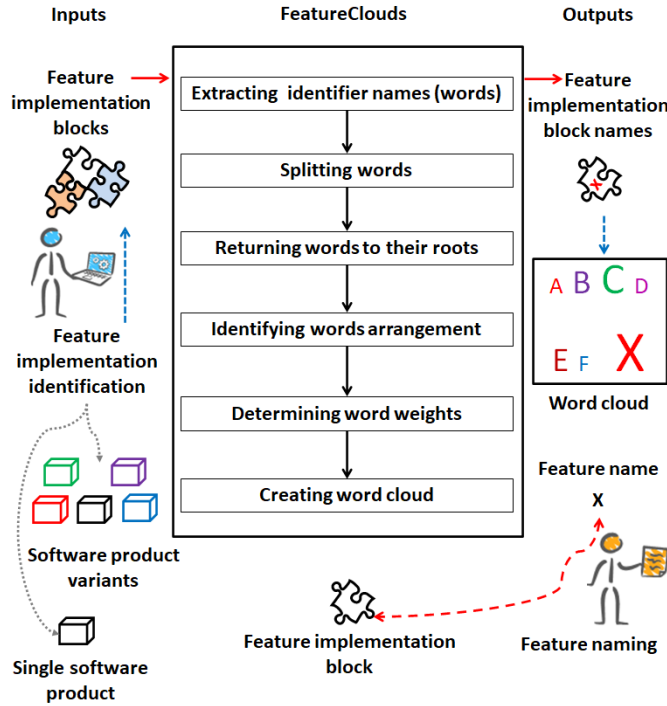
Inputs

FeatureClouds

Outputs

Feature implementation blocks

Extracting identifier names (words)

Feature implementation block names

Splitting words

Returning words to their roots

Identifying words arrangement

Determining word weights

Creating word cloud

Feature implementation identification

A B C D
E F X

Word cloud

Feature name

X

Software product variants

Single software product

Feature implementation block

Feature naming